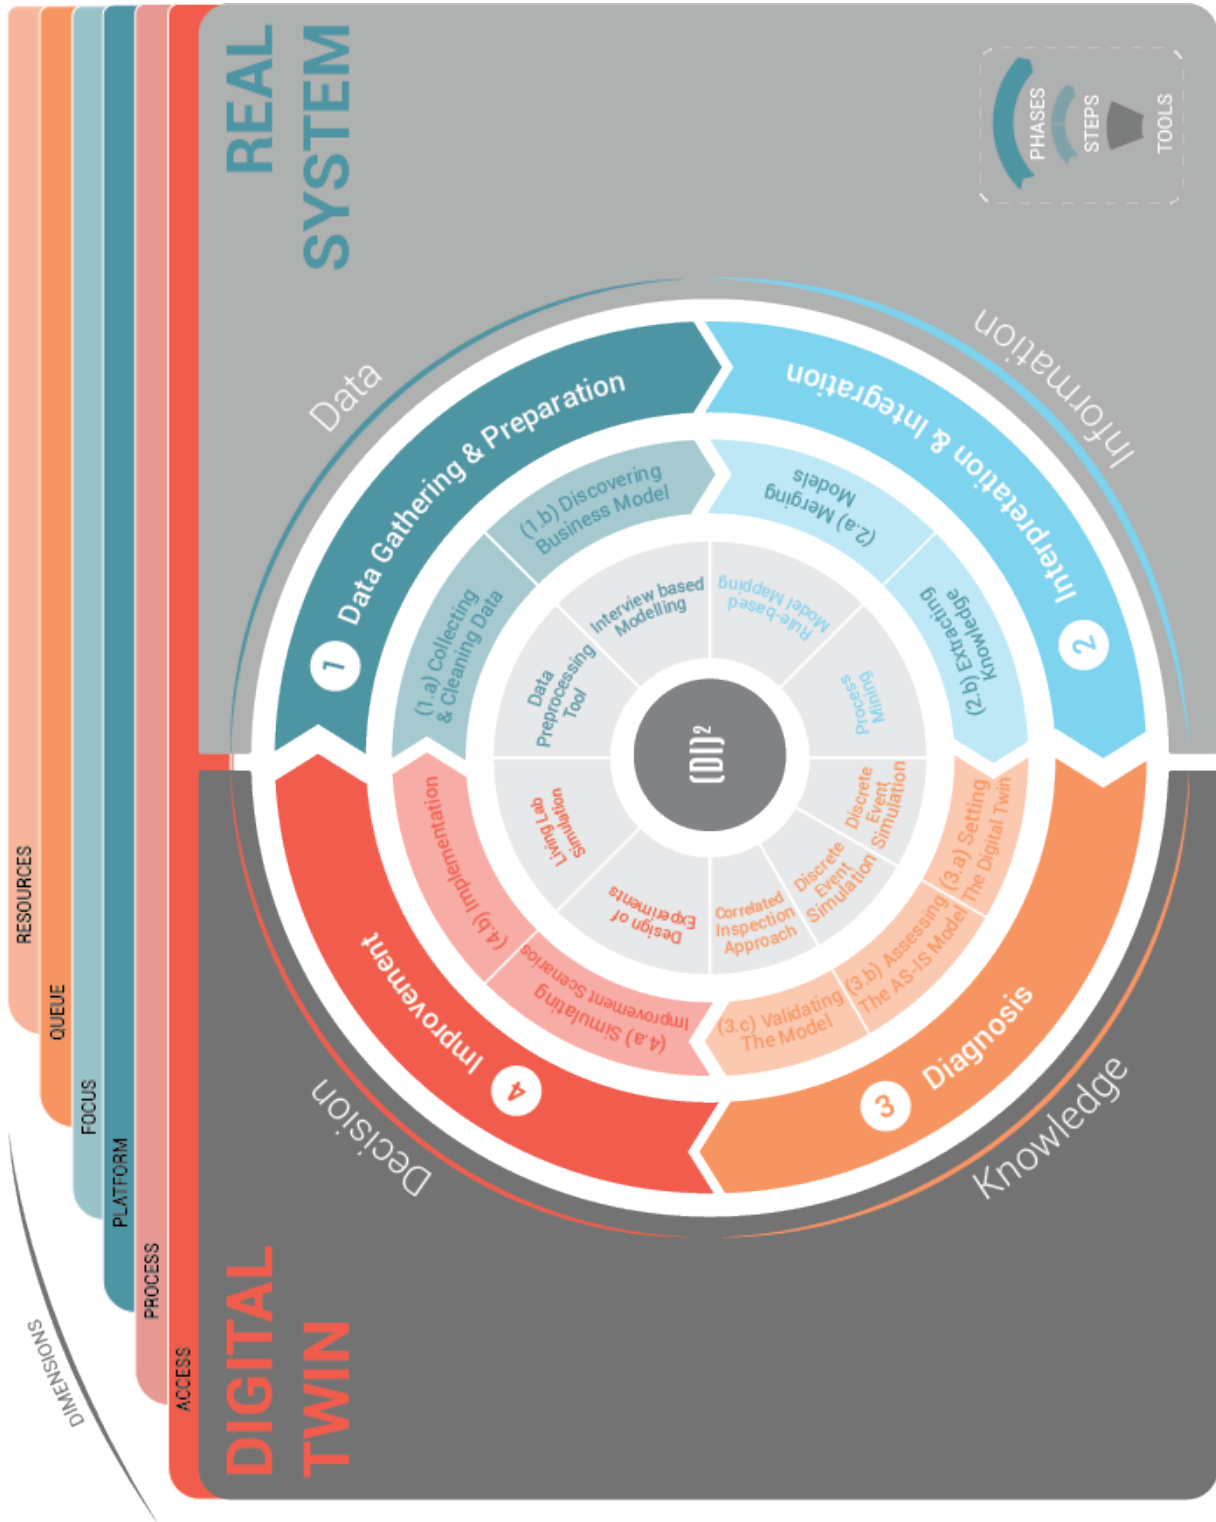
REAL SYSTEM

PHASES
STEPS
TOOLS

Data
Information
Knowledge
Decision

1 Data Gathering & Preparation
(1.a) Collecting & Cleaning Data
(1.b) Discovering Business Model
Data Preprocessing Tool
Interview based Modelling

2 Interpretation & Integration
(2.a) Merging Models
(2.b) Extracting Knowledge
Rule-based Model Mapping
Process Mining

$(DI)^2$

3 Diagnosis
(3.a) Setting The Digital Twin
(3.b) Assessing The AS-IS Model
(3.c) Validating The Model
Discrete Event Simulation
Discrete Event Simulation
Correlated Inspection Approach

4 Improvement
(4.a) Simulating Improvement Scenarios
(4.b) Implementation
Design of Experiments
Living Lab Simulation

DIGITAL TWIN

RESOURCES
QUEUE
FOCUS
PLATFORM
PROCESS
ACCESS
DIMENSIONS